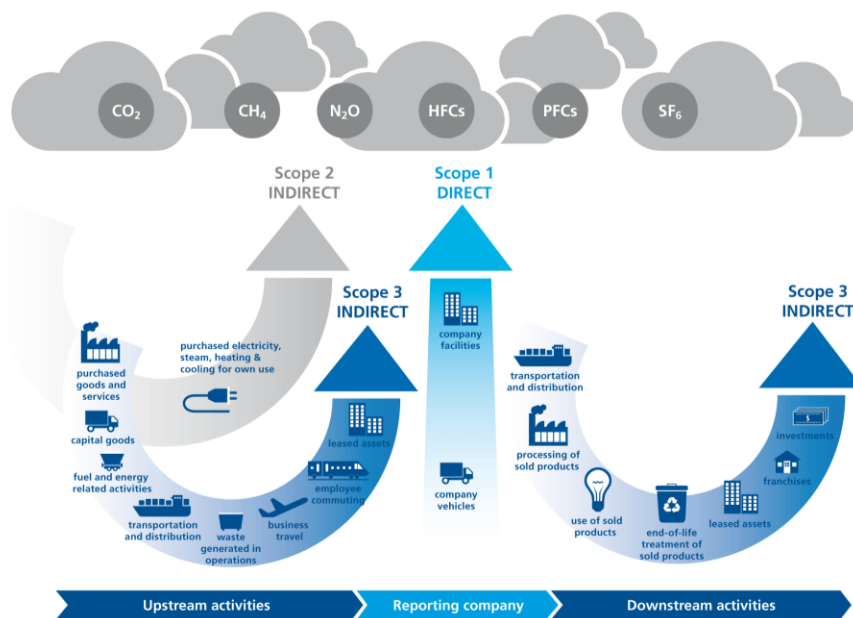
$CO_2$

$CH_4$

$N_2O$

HFCs

PFCs

$SF_6$

Scope 2
INDIRECT

Scope 1
DIRECT

Scope 3
INDIRECT

Scope 3
INDIRECT

purchased electricity, steam, heating & cooling for own use

purchased goods and services

capital goods

fuel and energy related activities

transportation and distribution

waste generated in operations

business travel

employee commuting

leased assets

company facilities

company vehicles

transportation and distribution

processing of sold products

use of sold products

end-of-life treatment of sold products

leased assets

franchises

investments

Upstream activities

Reporting company

Downstream activities